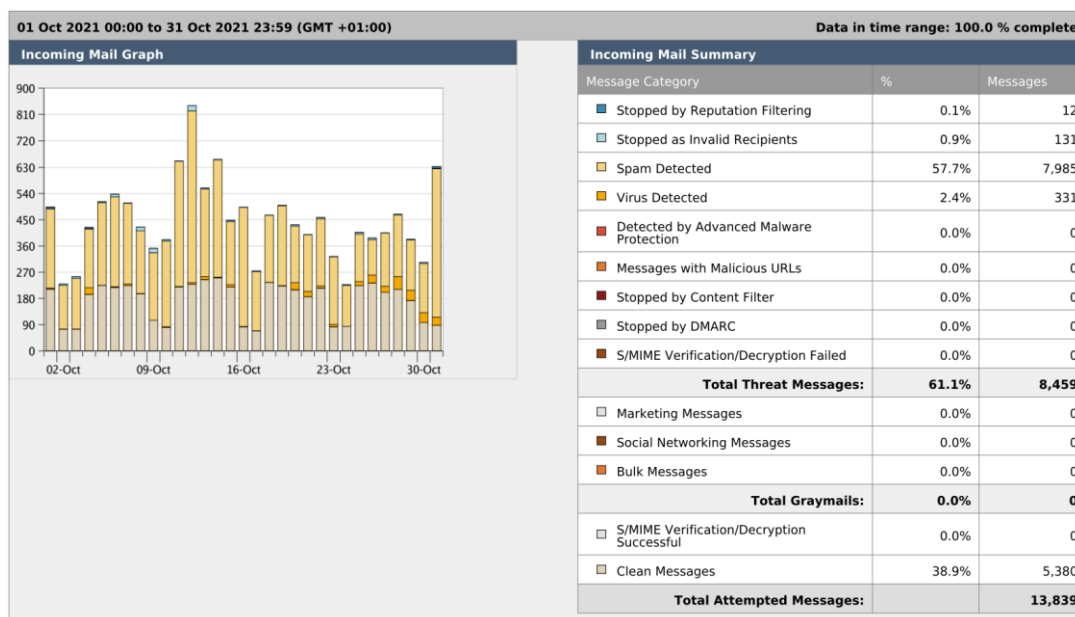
01 Oct 2021 00:00 to 31 Oct 2021 23:59 (GMT +01:00)

Data in time range: 100.0 % complete

Incoming Mail Graph

900
810
720
630
540
450
360
270
180
90
0

02-Oct 09-Oct 16-Oct 23-Oct 30-Oct

Incoming Mail Summary

| Message Category | % | Messages |
|---|---|---|
| Stopped by Reputation Filtering | 0.1% | 12 |
| Stopped as Invalid Recipients | 0.9% | 131 |
| Spam Detected | 57.7% | 7,985 |
| Virus Detected | 2.4% | 331 |
| Detected by Advanced Malware Protection | 0.0% | 0 |
| Messages with Malicious URLs | 0.0% | 0 |
| Stopped by Content Filter | 0.0% | 0 |
| Stopped by DMARC | 0.0% | 0 |
| S/MIME Verification/Decryption Failed | 0.0% | 0 |
| Total Threat Messages: | 61.1% | 8,459 |
| Marketing Messages | 0.0% | 0 |
| Social Networking Messages | 0.0% | 0 |
| Bulk Messages | 0.0% | 0 |
| Total Graymails: | 0.0% | 0 |
| S/MIME Verification/Decryption Successful | 0.0% | 0 |
| Clean Messages | 38.9% | 5,380 |
| Total Attempted Messages: | | 13,839 |